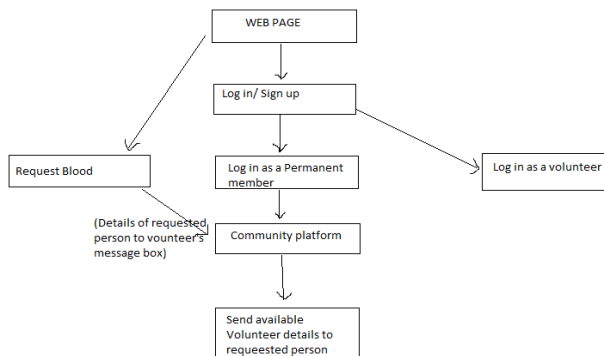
WEB PAGE

Log in/ Sign up

Request Blood

Log in as a Permanent member

Log in as a volunteer

(Details of requested person to vounteer's message box)

Community platform

Send available Volunteer details to requeested person